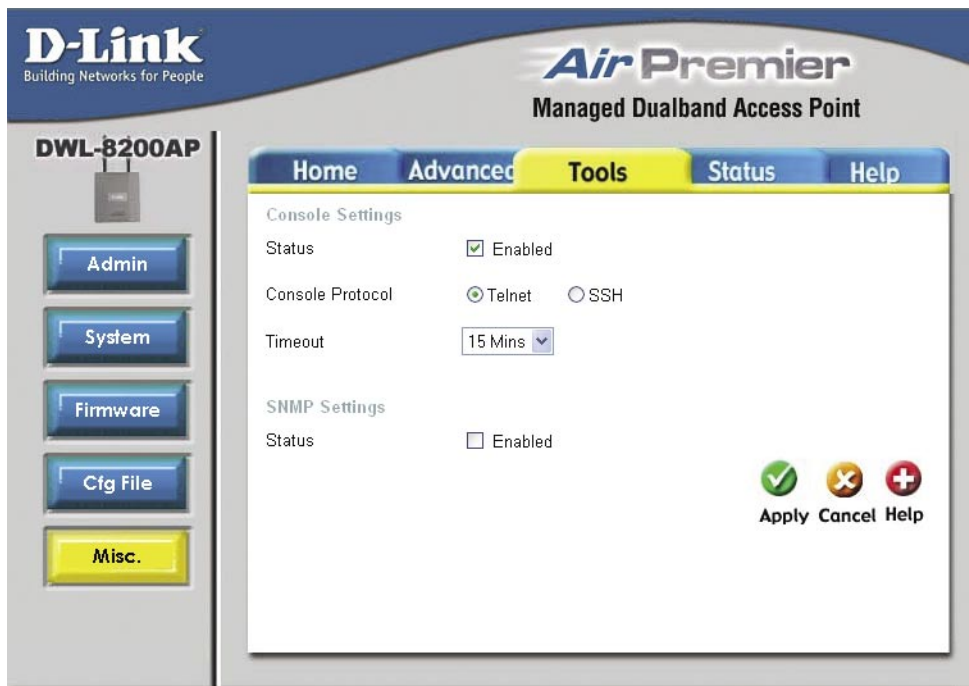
D-Link
Building Networks for People

Air Premier
Managed Dualband Access Point

DWL-8200AP

Admin
System
Firmware
Cfg File
Misc.

Home
Advanced
Tools
Status
Help

Console Settings

Status ☑ Enabled

Console Protocol ⦿ Telnet ○ SSH

Timeout 15 Mins

SNMP Settings

Status ☐ Enabled

Apply Cancel Help